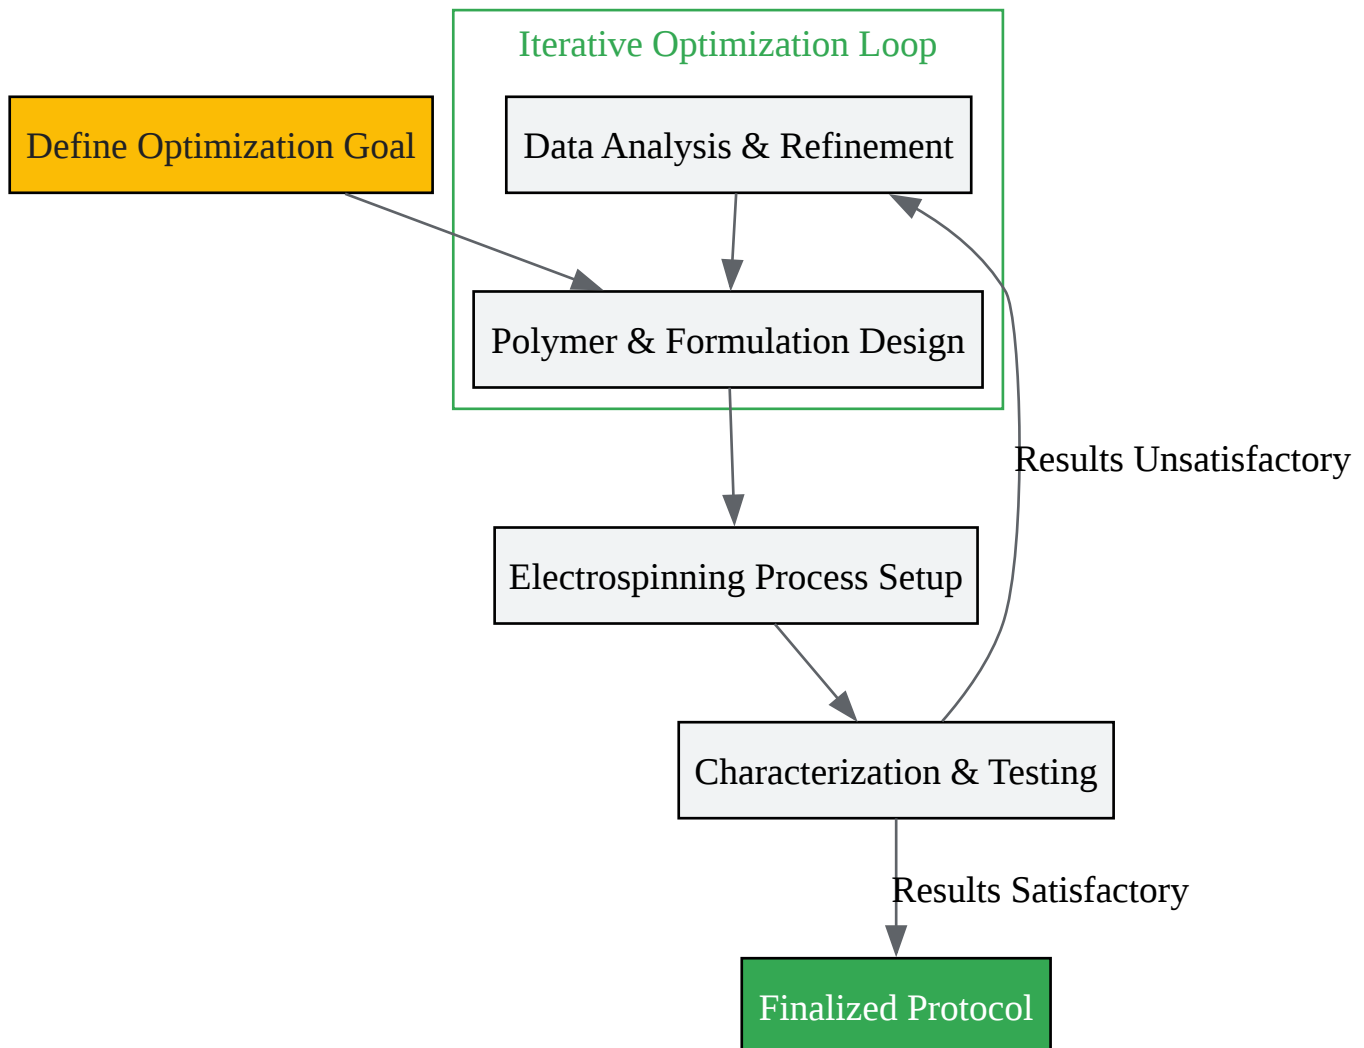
Iterative Optimization Loop

Define Optimization Goal

Data Analysis & Refinement

Polymer & Formulation Design

Results Unsatisfactory

Electrospinning Process Setup

Characterization & Testing

Results Satisfactory

Finalized Protocol